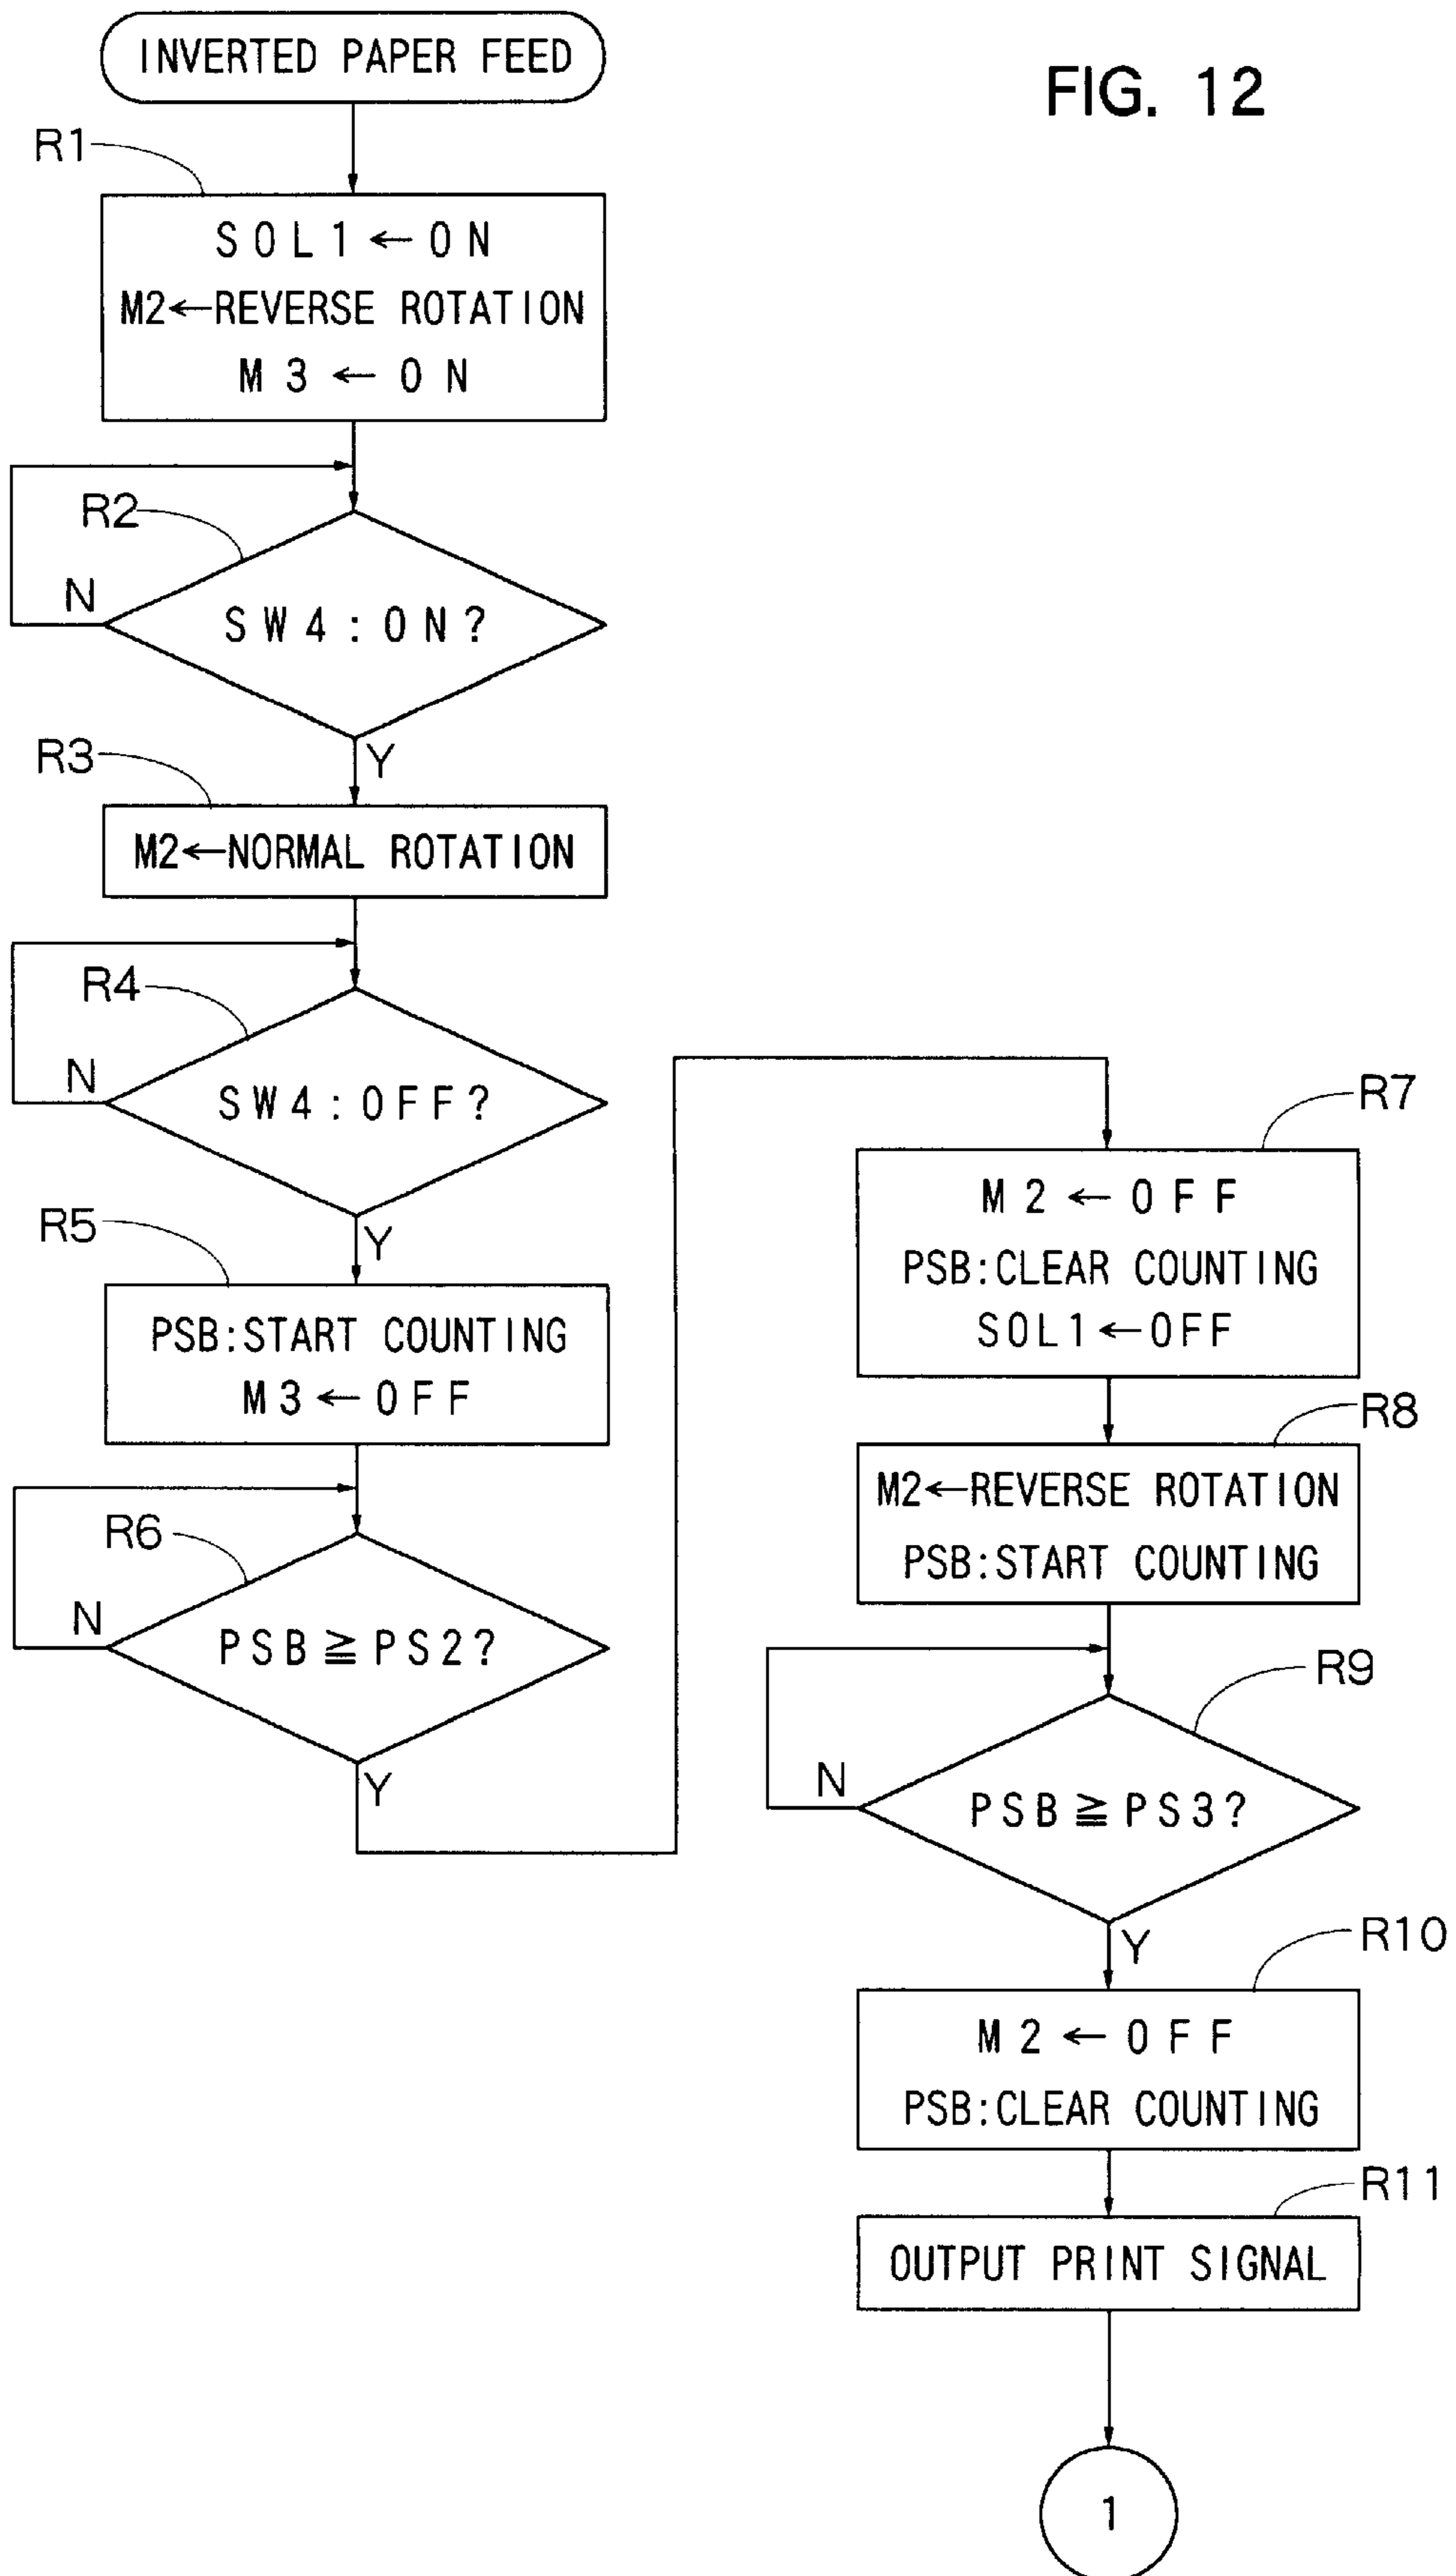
INVERTED PAPER FEED

FIG. 12

R1
SOL1 $\leftarrow$ ON
M2 $\leftarrow$ REVERSE ROTATION
M3 $\leftarrow$ ON

R2
N
SW4 : ON?
Y

R3
M2 $\leftarrow$ NORMAL ROTATION

R4
N
SW4 : OFF?
Y

R5
PSB:START COUNTING
M3 $\leftarrow$ OFF

R6
N
PSB $\geqq$ PS2?
Y

R7
M2 $\leftarrow$ OFF
PSB:CLEAR COUNTING
SOL1 $\leftarrow$ OFF

R8
M2 $\leftarrow$ REVERSE ROTATION
PSB:START COUNTING

R9
N
PSB $\geqq$ PS3?
Y

R10
M2 $\leftarrow$ OFF
PSB:CLEAR COUNTING

R11
OUTPUT PRINT SIGNAL

1